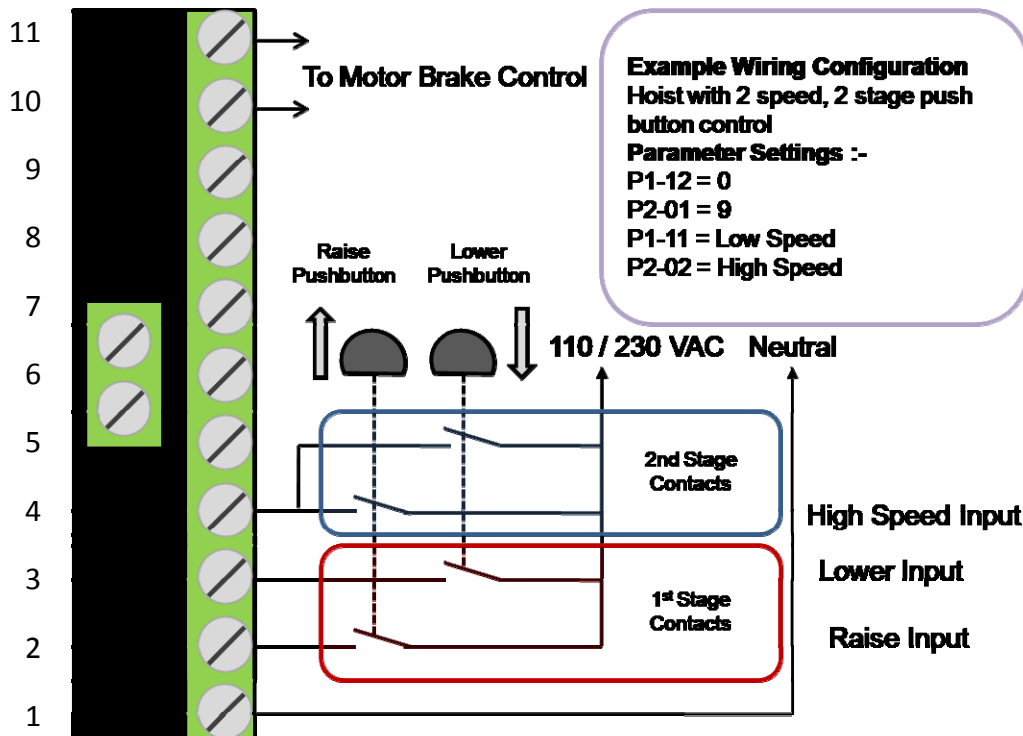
11
10
9
8
7
6
5
4
3
2
1

To Motor Brake Control

Example Wiring Configuration
Hoist with 2 speed, 2 stage push button control
Parameter Settings :-
P1-12 = 0
P2-01 = 9
P1-11 = Low Speed
P2-02 = High Speed

Raise Pushbutton

Lower Pushbutton

110 / 230 VAC

Neutral

2nd Stage Contacts

High Speed Input

Lower Input

1$^{st}$ Stage Contacts

Raise Input